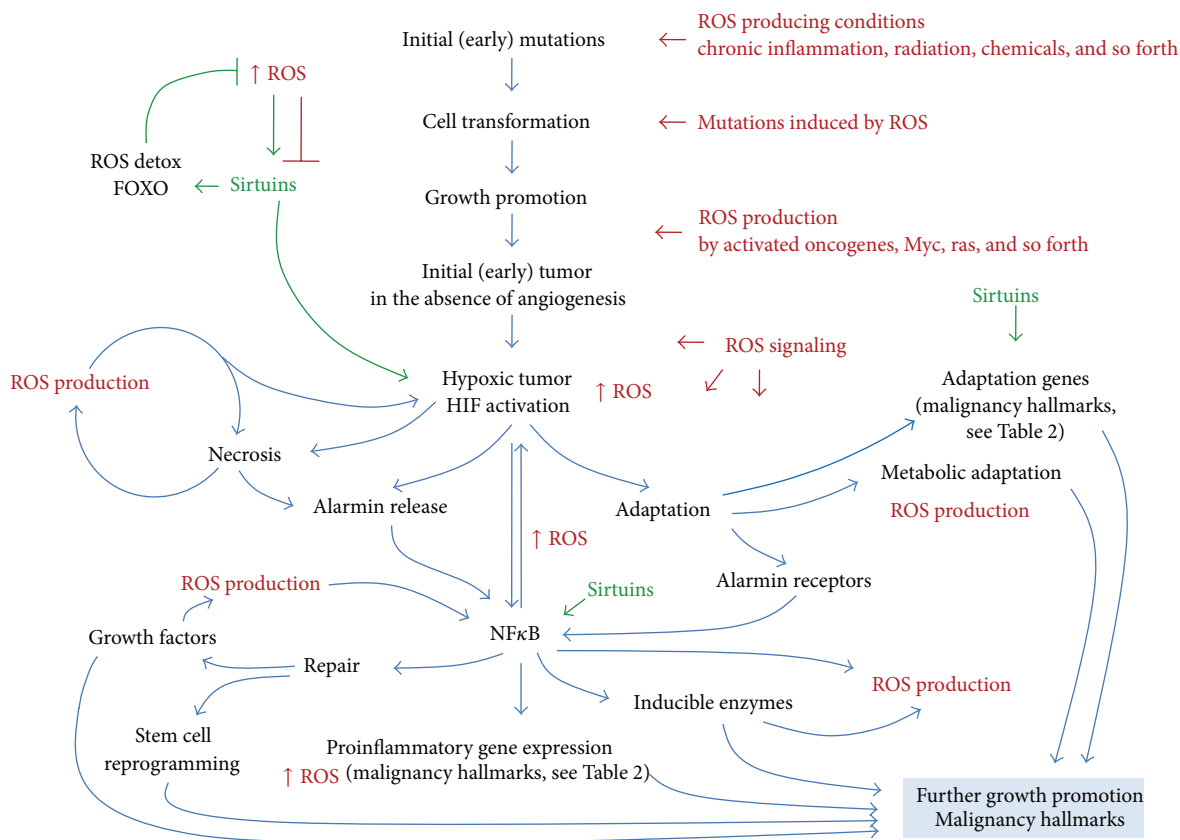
Initial (early) mutations ← ROS producing conditions chronic inflammation, radiation, chemicals, and so forth

Cell transformation ← Mutations induced by ROS

Growth promotion

← ROS production by activated oncogenes, Myc, ras, and so forth

Initial (early) tumor in the absence of angiogenesis

↑ ROS

ROS detox FOXO ← Sirtuins

Sirtuins

← ROS signaling

ROS production

Hypoxic tumor HIF activation ↑ ROS

Adaptation genes (malignancy hallmarks, see Table 2)

Necrosis

Metabolic adaptation

Alarmin release

Adaptation

ROS production

↑ ROS

ROS production

Alarmin receptors

Sirtuins

Growth factors

NF$\kappa$B

Repair

ROS production

Inducible enzymes

Stem cell reprogramming

Proinflammatory gene expression
↑ ROS (malignancy hallmarks, see Table 2)

Further growth promotion
Malignancy hallmarks